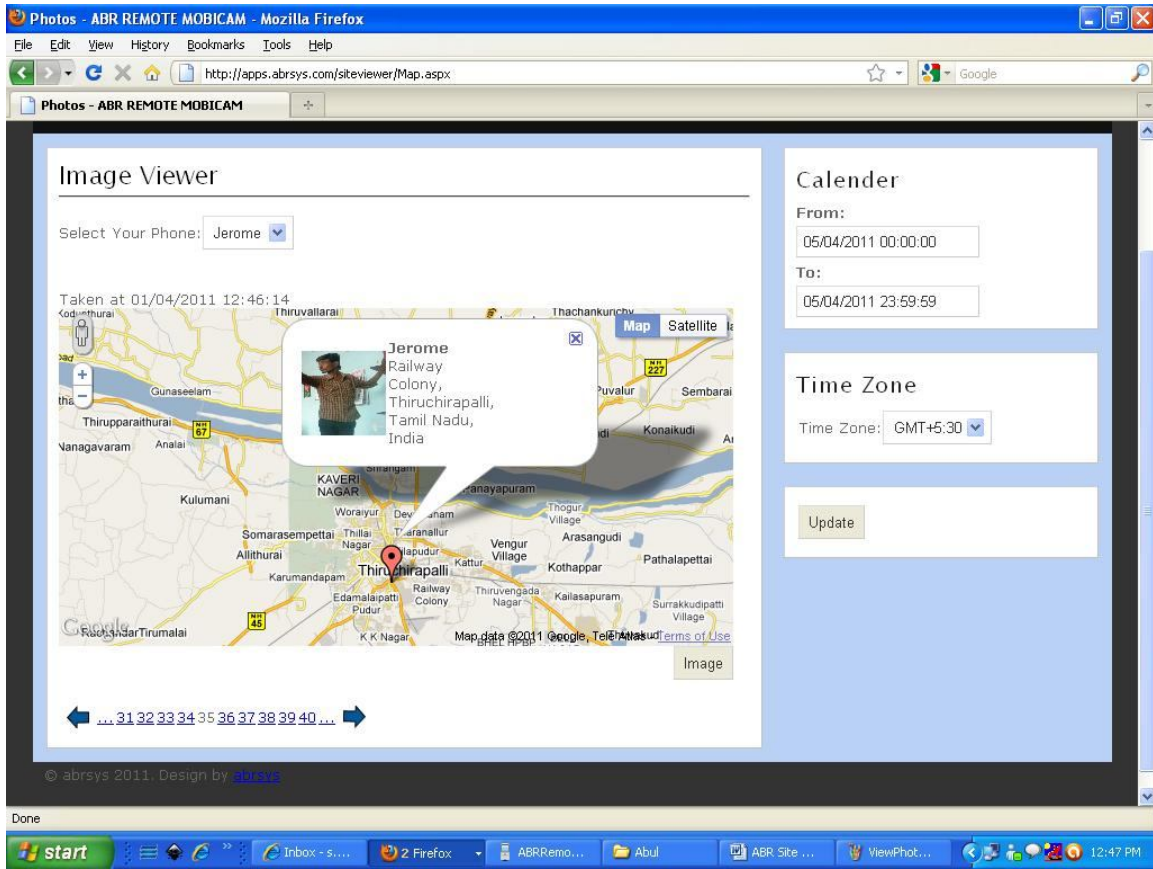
Photos - ABR REMOTE MOBICAM - Mozilla Firefox

File Edit View History Bookmarks Tools Help

http://apps.abrsys.com/siteviewer/Map.aspx

Google

Photos - ABR REMOTE MOBICAM

Image Viewer

Select Your Phone: Jerome

Taken at 01/04/2011 12:46:14

Map Satellite

Jerome
Railway Colony, Thiruchirapalli, Tamil Nadu, India

Kodumthurai Thiruvallarai Thachankurichy Gunaseelam Puvalur Sembarai Thirupparaithurai 67 227 Nanagavaram Analai Konaikudi Srirangam KAVERI NAGAR Anayapuram Kulumani Woraiyur Thogur Village Somarasempettai Thillai Nagar Arasangudi Allithurai Vengur Village Pathalapettai Thiruchirapalli Kattur Kothappar Karumandapam Railway Colony Thiruvengada Nagar Kailasapuram Edamalaipatti Pudur Surrakkudipatti Village 45 Ramjinagar Tirumalai K K Nagar Map data ©2011 Google, Tele Atlas Terms of Use

Image

... 31 32 33 34 35 36 37 38 39 40 ...

© abrsys 2011. Design by abrsys

Calender

From:

05/04/2011 00:00:00

To:

05/04/2011 23:59:59

Time Zone

Time Zone: GMT+5:30

Update

Done

start Inbox - s... 2 Firefox ABRRemo... Abul ABR Site ... ViewPhot... 12:47 PM